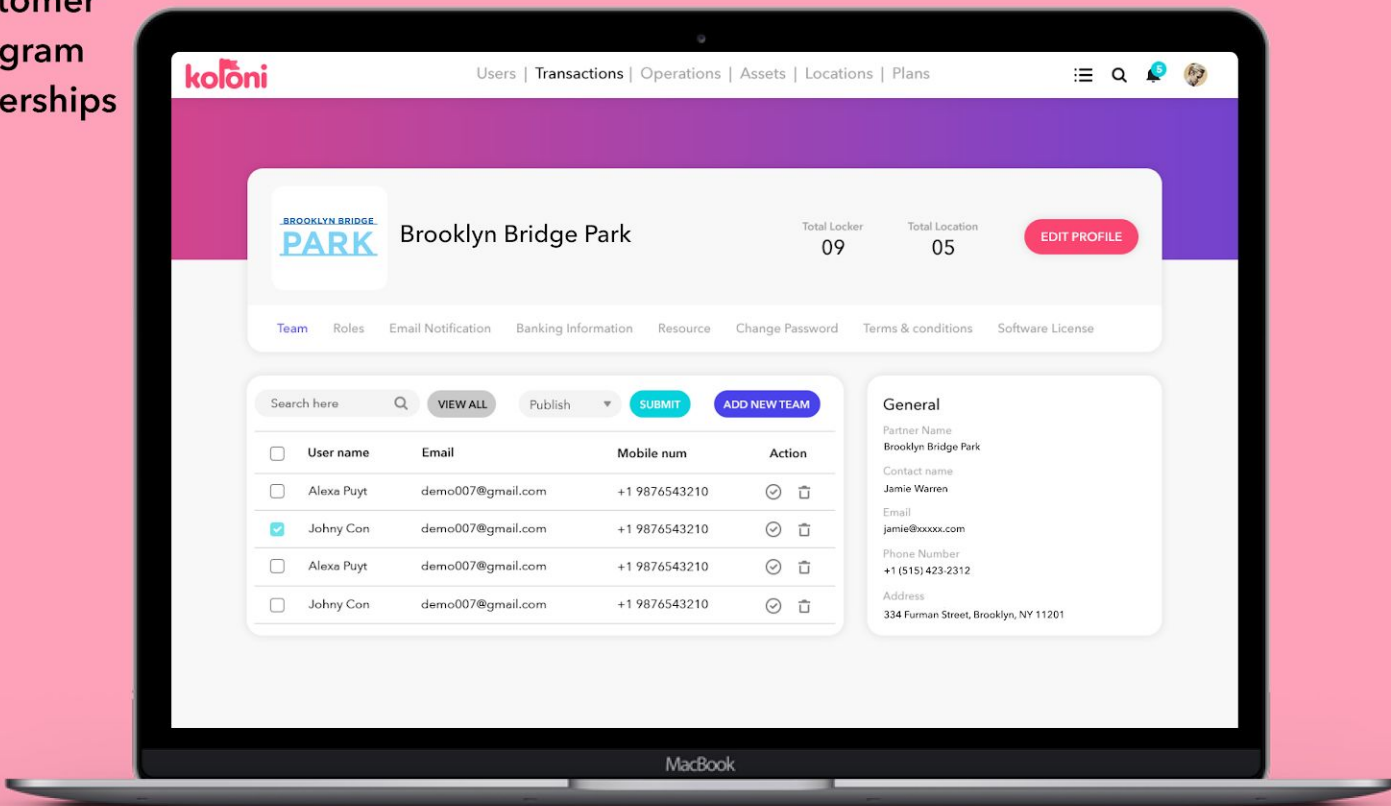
tomer
gram
erships

koloni

Users | Transactions | Operations | Assets | Locations | Plans

5

BROOKLYN BRIDGE
PARK

Brooklyn Bridge Park

Total Locker
09

Total Location
05

EDIT PROFILE

Team Roles Email Notification Banking Information Resource Change Password Terms & conditions Software License

Search here

VIEW ALL

Publish

SUBMIT

ADD NEW TEAM

| | User name | Email | Mobile num | Action |
|---|---|---|---|---|
| | Alexa Puyt | demo007@gmail.com | +1 9876543210 | |
| | Johny Con | demo007@gmail.com | +1 9876543210 | |
| | Alexa Puyt | demo007@gmail.com | +1 9876543210 | |
| | Johny Con | demo007@gmail.com | +1 9876543210 | |

General

Partner Name
Brooklyn Bridge Park

Contact name
Jamie Warren

Email
jamie@xxxxx.com

Phone Number
+1 (515) 423-2312

Address
334 Furman Street, Brooklyn, NY 11201

MacBook